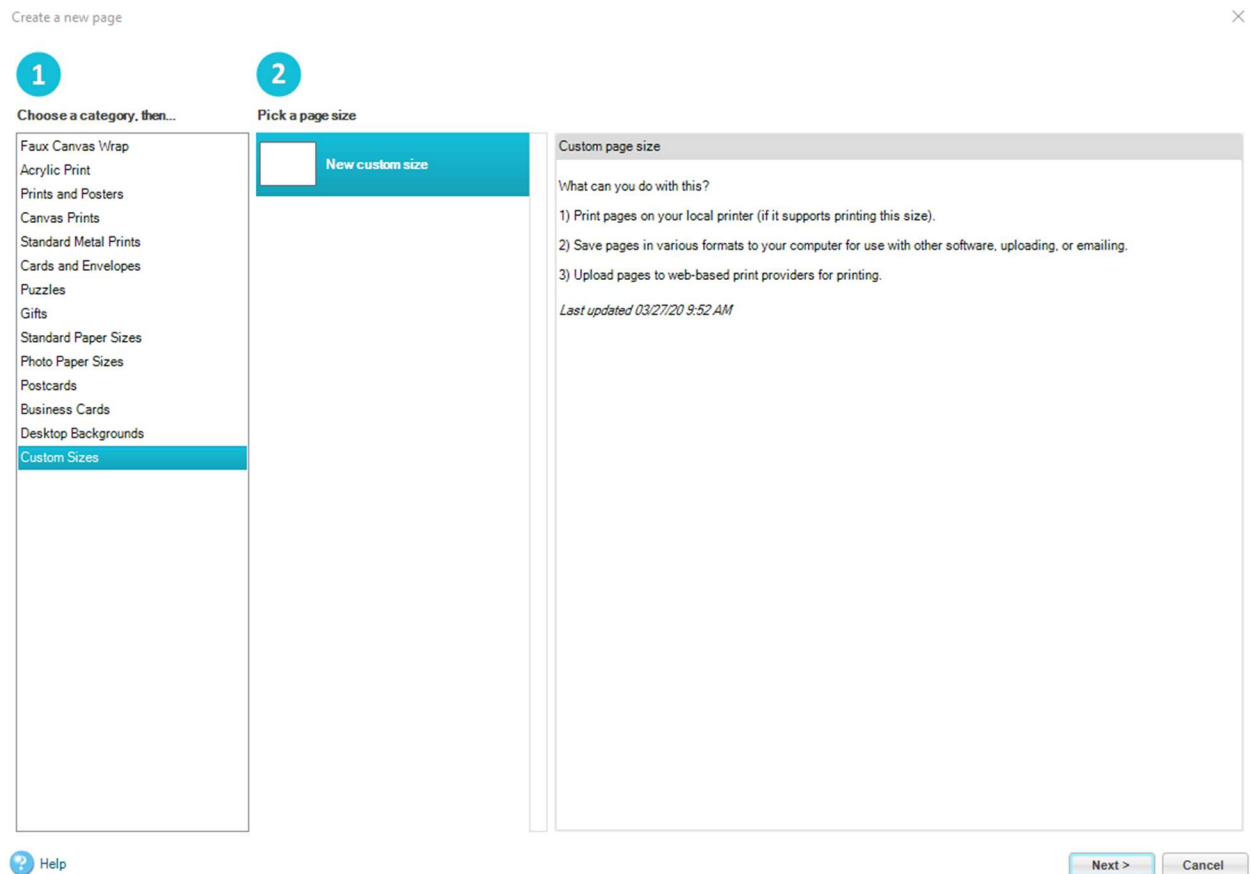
Create a new page

1

Choose a category, then...

Faux Canvas Wrap
Acrylic Print
Prints and Posters
Canvas Prints
Standard Metal Prints
Cards and Envelopes
Puzzles
Gifts
Standard Paper Sizes
Photo Paper Sizes
Postcards
Business Cards
Desktop Backgrounds
Custom Sizes

2

Pick a page size

New custom size

Custom page size

What can you do with this?

1) Print pages on your local printer (if it supports printing this size).

2) Save pages in various formats to your computer for use with other software, uploading, or emailing.

3) Upload pages to web-based print providers for printing.

Last updated 03/27/20 9:52 AM

Help

Next >

Cancel